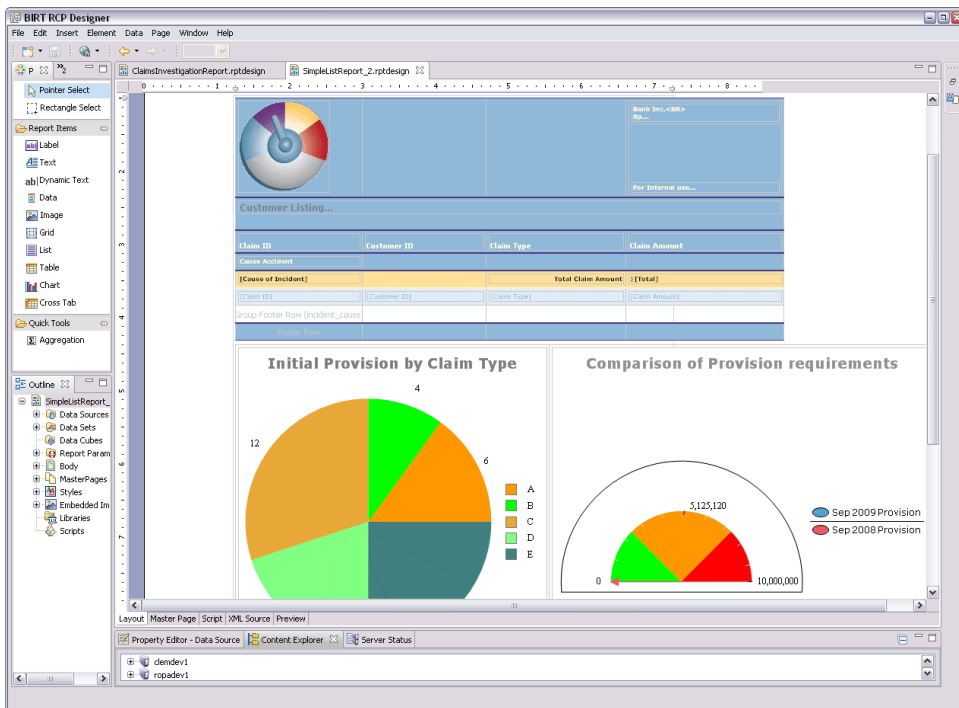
BIRT RCP Designer
File Edit Insert Element Data Page Window Help
P »2
Pointer Select
Rectangle Select
Report Items
Label
Text
Dynamic Text
Data
Image
Grid
List
Table
Chart
Cross Tab
Quick Tools
Aggregation
Outline
SimpleListReport_
Data Sources
Data Sets
Data Cubes
Report Param
Body
MasterPages
Styles
Embedded Im
Libraries
Scripts
ClaimsInvestigationReport.rptdesign
SimpleListReport_2.rptdesign
Bank Inc.<BR> Sp...
For Internal use...
Customer Listing...
| Claim ID | Customer ID | Claim Type | Claim Amount |
|---|---|---|---|
| Cause Accident | | | |
| [Cause of Incident] | | Total Claim Amount | Σ[Total] |
| [Claim ID] | [Customer ID] | [Claim Type] | [Claim Amount] |
| Group Footer Row (incident_cause | | | |
| Footer Row | | | |

Initial Provision by Claim Type
4
6
12
A
B
C
D
E
Comparison of Provision requirements
5,125,120
0
10,000,000
Sep 2009 Provision
Sep 2008 Provision
Layout Master Page Script XML Source Preview
Property Editor - Data Source
Content Explorer
Server Status
clemdev1
ropadev1